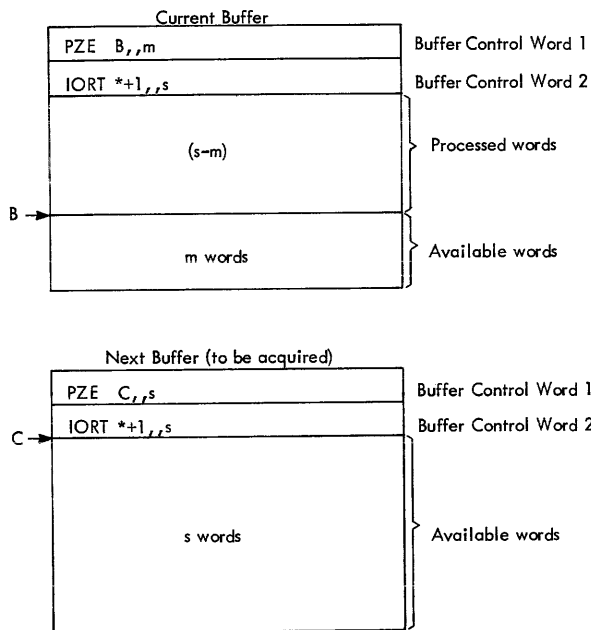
Current Buffer

PZE B,,m

Buffer Control Word 1

IORT *+1,,s

Buffer Control Word 2

(s-m)

Processed words

B

m words

Available words

Next Buffer (to be acquired)

PZE C,,s

Buffer Control Word 1

C

IORT *+1,,s

Buffer Control Word 2

s words

Available words